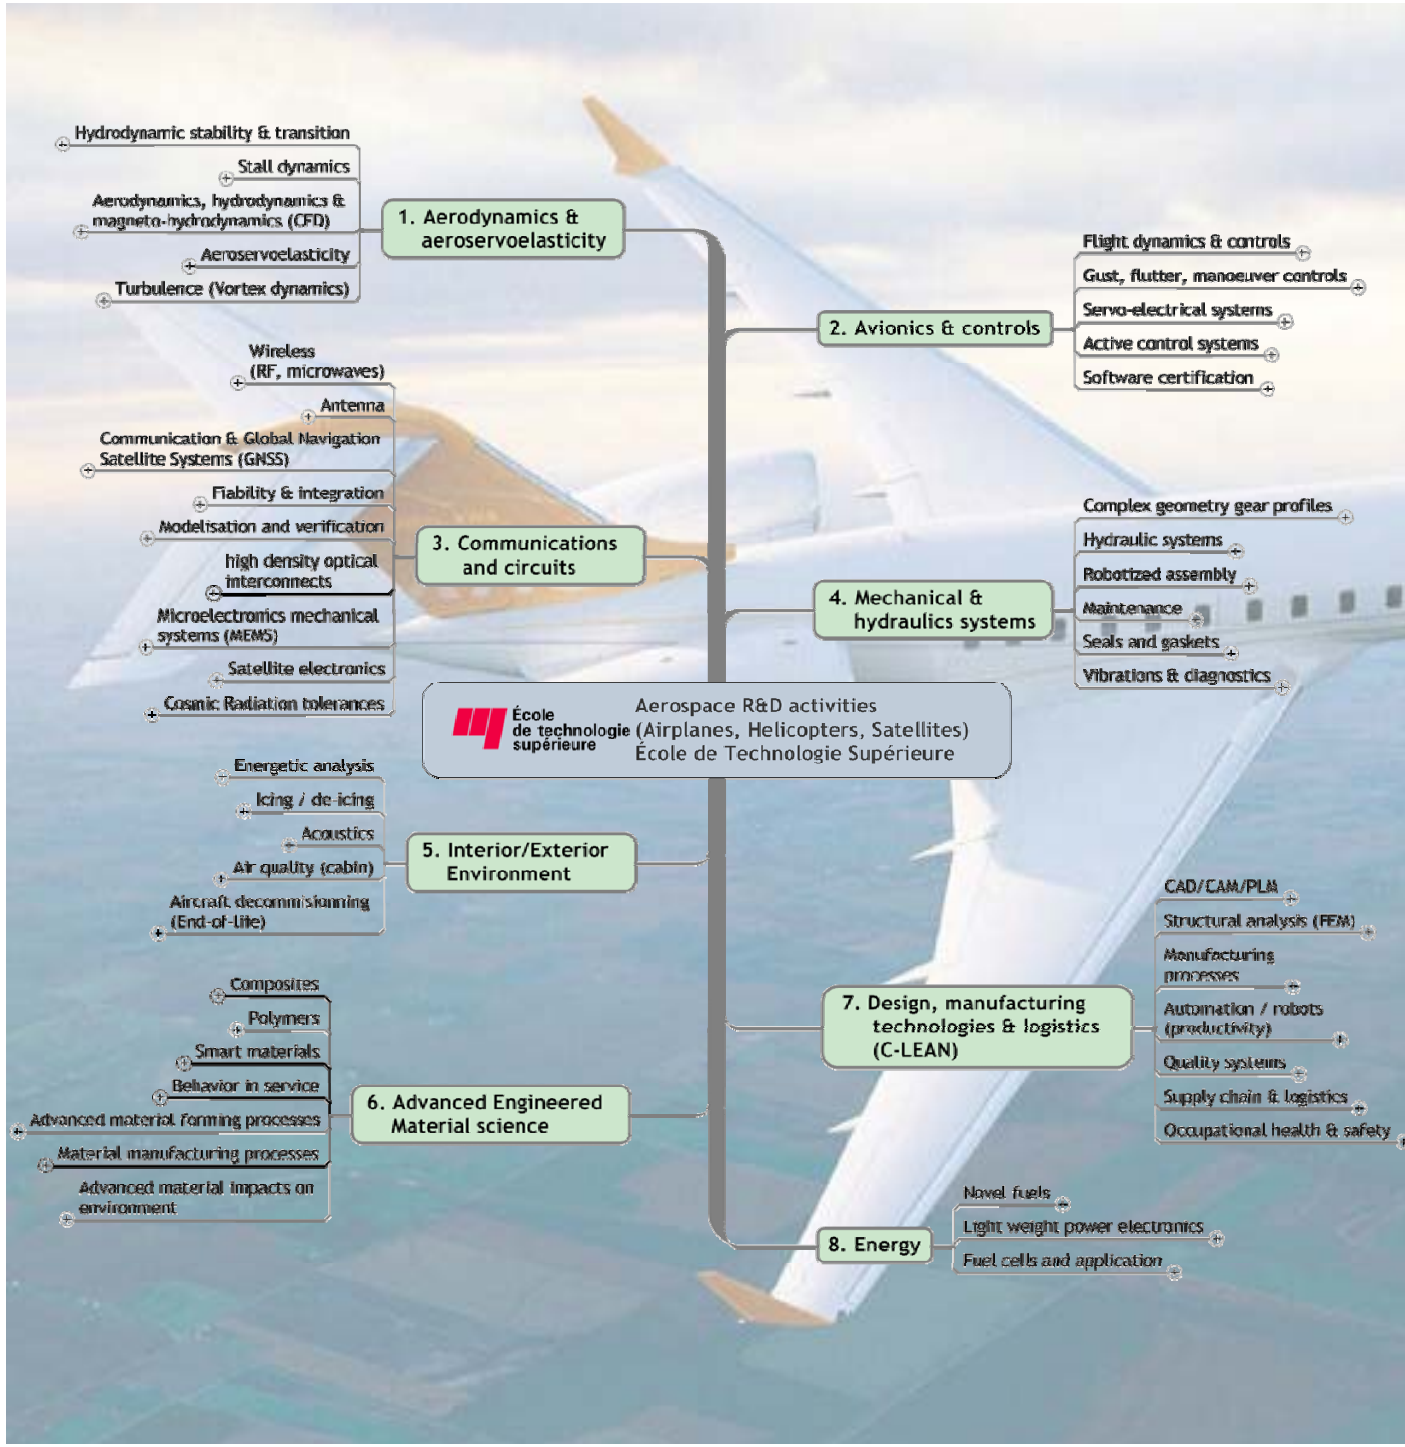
École de technologie supérieure

Aerospace R&D activities
(Airplanes, Helicopters, Satellites)
École de Technologie Supérieure

1. Aerodynamics & aeroservoelasticity

Hydrodynamic stability & transition
Stall dynamics
Aerodynamics, hydrodynamics & magneto-hydrodynamics (CFD)
Aeroservoelasticity
Turbulence (Vortex dynamics)

2. Avionics & controls

Flight dynamics & controls
Gust, flutter, manoeuver controls
Servo-electrical systems
Active control systems
Software certification

3. Communications and circuits

Wireless (RF, microwaves)
Antenna
Communication & Global Navigation Satellite Systems (GNSS)
Fiability & integration
Modelisation and verification
high density optical interconnects
Microelectronics mechanical systems (MEMS)
Satellite electronics
Cosmic Radiation tolerances

4. Mechanical & hydraulics systems

Complex geometry gear profiles
Hydraulic systems
Robotized assembly
Maintenance
Seals and gaskets
Vibrations & diagnostics

5. Interior/Exterior Environment

Energetic analysis
Icing / de-icing
Acoustics
Air quality (cabin)
Aircraft decommissioning (End-of-life)

6. Advanced Engineered Material science

Composites
Polymers
Smart materials
Behavior in service
Advanced material forming processes
Material manufacturing processes
Advanced material impacts on environment

7. Design, manufacturing technologies & logistics (C-LEAN)

CAD/CAM/PLM
Structural analysis (FEM)
Manufacturing processes
Automation / robots (productivity)
Quality systems
Supply chain & logistics
Occupational health & safety

8. Energy

Novel fuels
Light weight power electronics
Fuel cells and application